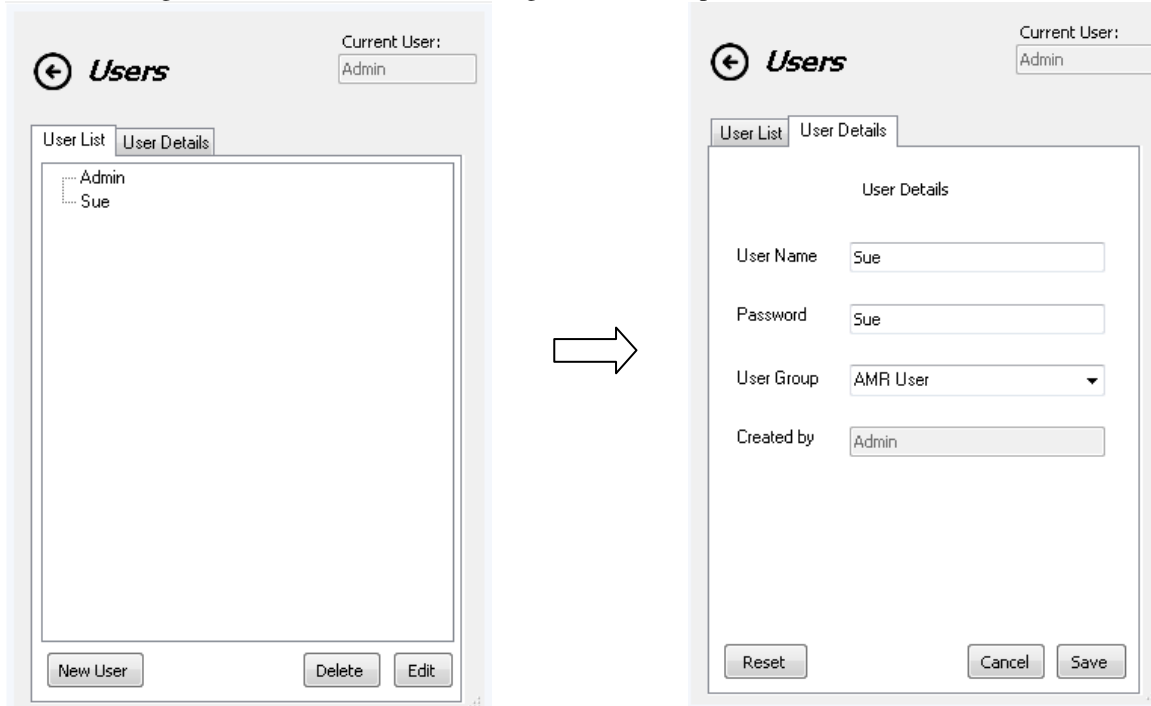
Users

Current User:
Admin

User List | User Details

Admin
Sue

New User

Delete

Edit

Users

Current User:
Admin

User List | User Details

User Details

User Name Sue

Password Sue

User Group AMR User

Created by Admin

Reset

Cancel

Save